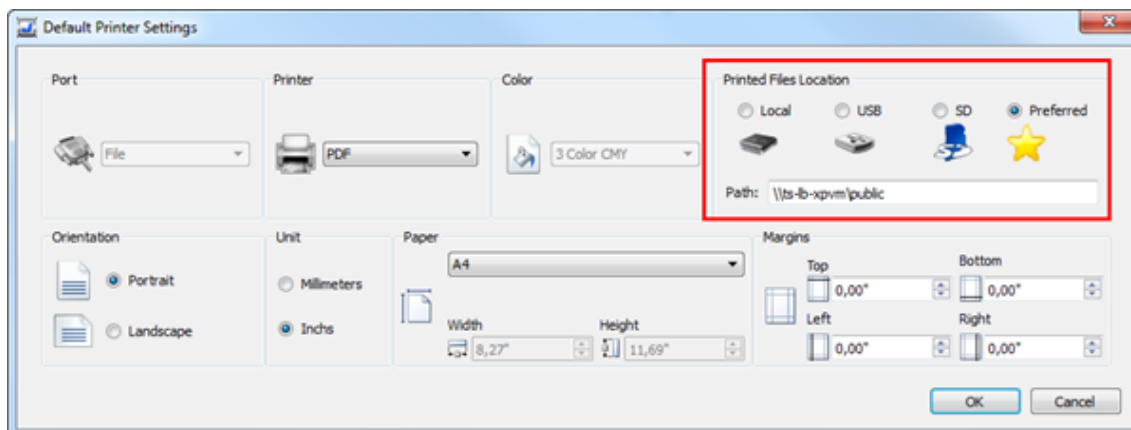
Default Printer Settings

Port

File

Printer

PDF

Color

3 Color CMY

Printed Files Location

Local

USB

SD

Preferred

Path: \\ts-lb-xpvm\public

Orientation

Portrait

Landscape

Unit

Millimeters

Inchs

Paper

A4

Width

8,27"

Height

11,69"

Margins

Top

0,00"

Bottom

0,00"

Left

0,00"

Right

0,00"

OK

Cancel